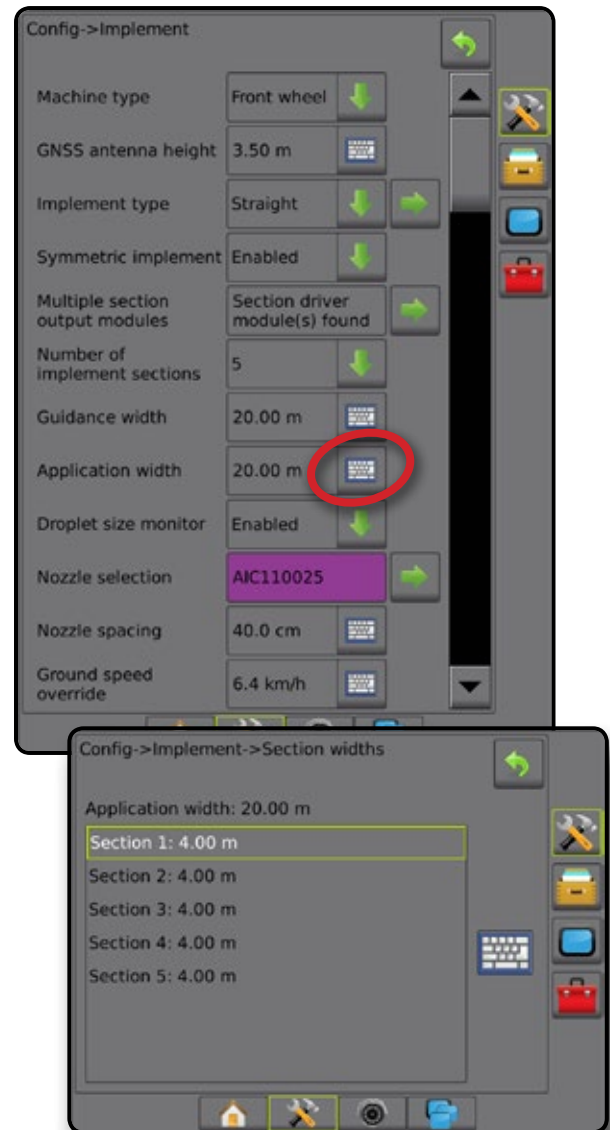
Config->Implement

| | |
|---|---|
| Machine type | Front wheel |
| GNSS antenna height | 3.50 m |
| Implement type | Straight |
| Symmetric implement | Enabled |
| Multiple section output modules | Section driver module(s) found |
| Number of implement sections | 5 |
| Guidance width | 20.00 m |
| Application width | 20.00 m |
| Droplet size monitor | Enabled |
| Nozzle selection | AIC110025 |
| Nozzle spacing | 40.0 cm |
| Ground speed override | 6.4 km/h |

Config->Implement->Section widths

Application width: 20.00 m

Section 1: 4.00 m

Section 2: 4.00 m

Section 3: 4.00 m

Section 4: 4.00 m

Section 5: 4.00 m